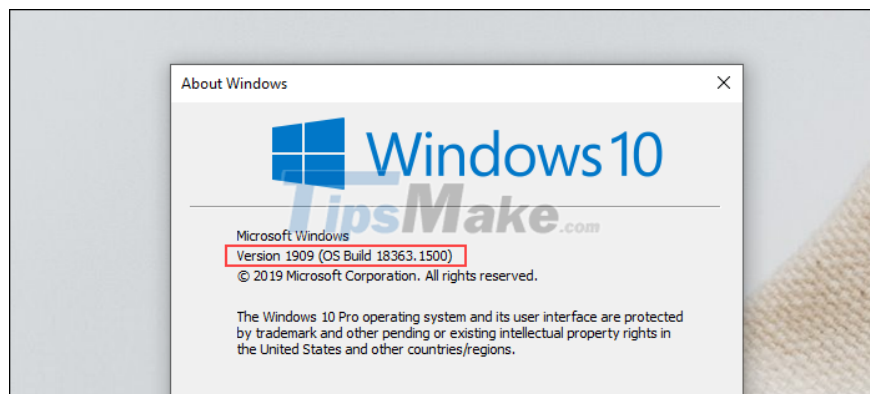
About Windows

X

Windows 10

TipsMake.com

Microsoft Windows
Version 1909 (OS Build 18363.1500)
© 2019 Microsoft Corporation. All rights reserved.

The Windows 10 Pro operating system and its user interface are protected by trademark and other pending or existing intellectual property rights in the United States and other countries/regions.